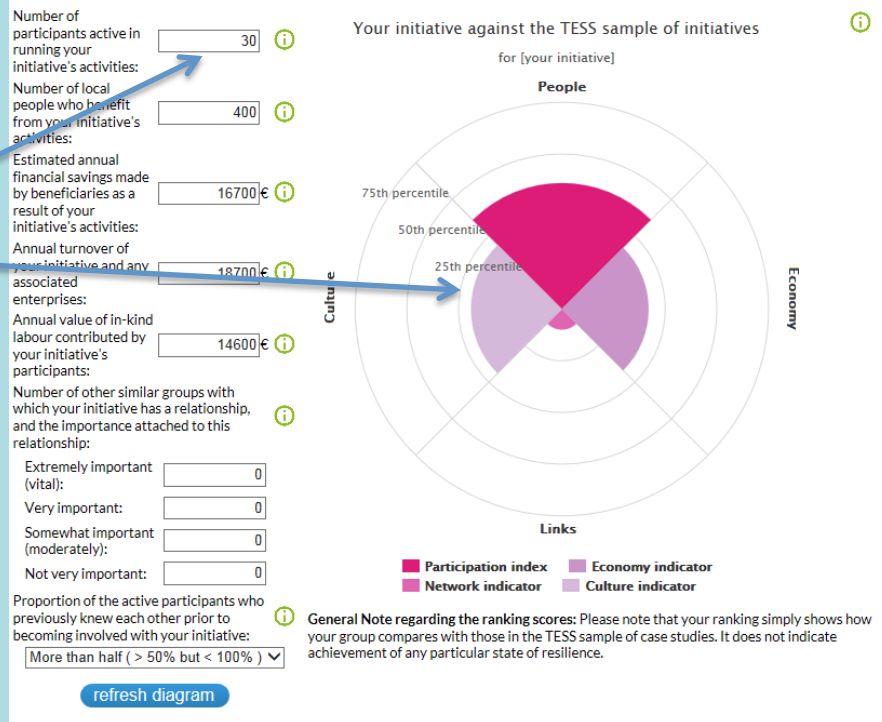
Number of participants active in running your initiative's activities:
30

Number of local people who b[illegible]efit from yo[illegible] initiative's a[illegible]ivities:
400

Estimated annual financial savings made by beneficiaries as a result of your initiative's activities:
16700 €

Annual turnover of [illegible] and any associated enterprises:
18700 €

Annual value of in-kind labour contributed by your initiative's participants:
14600 €

Number of other similar groups with which your initiative has a relationship, and the importance attached to this relationship:

Extremely important (vital):
0

Very important:
0

Somewhat important (moderately):
0

Not very important:
0

Proportion of the active participants who previously knew each other prior to becoming involved with your initiative:
More than half ( > 50% but < 100% )

refresh diagram

Your initiative against the TESS sample of initiatives

for [your initiative]

People

75th percentile

50th percentile

25th percentile

Cultu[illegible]

Economy

Links

Participation index
Economy indicator
Network indicator
Culture indicator

General Note regarding the ranking scores: Please note that your ranking simply shows how your group compares with those in the TESS sample of case studies. It does not indicate achievement of any particular state of resilience.